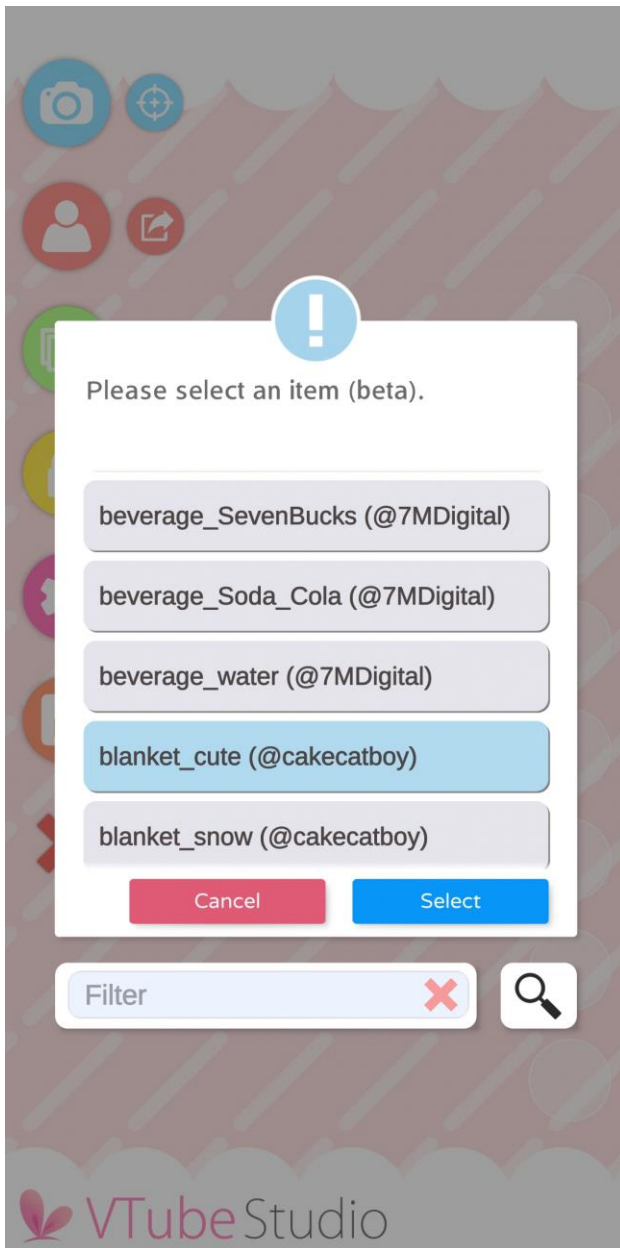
Please select an item (beta).

beverage_SevenBucks (@7MDigital)

beverage_Soda_Cola (@7MDigital)

beverage_water (@7MDigital)

blanket_cute (@cakecatboy)

blanket_snow (@cakecatboy)

Cancel

Select

Filter

VTube Studio